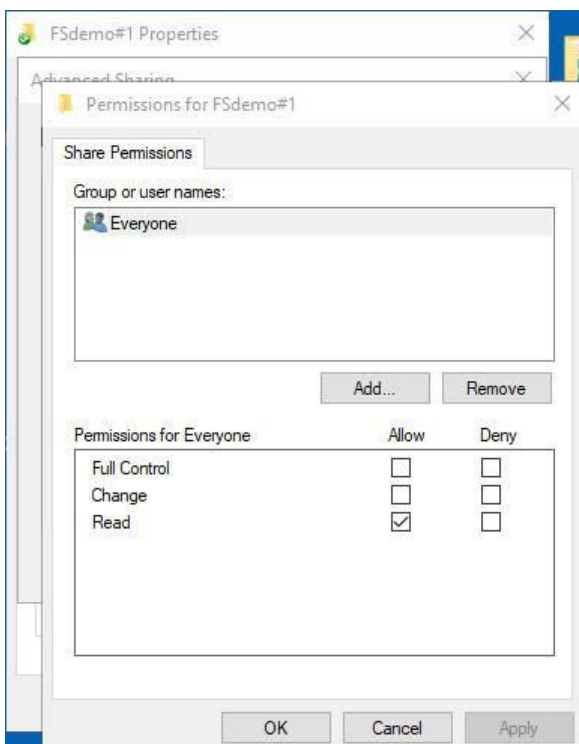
FSdemo#1 Properties

Advanced Sharing

Permissions for FSdemo#1

Share Permissions

Group or user names:

Everyone

Add...

Remove

| Permissions for Everyone | Allow | Deny |
|---|---|---|
| Full Control | ☐ | ☐ |
| Change | ☐ | ☐ |
| Read | ☑ | ☐ |

OK

Cancel

Apply